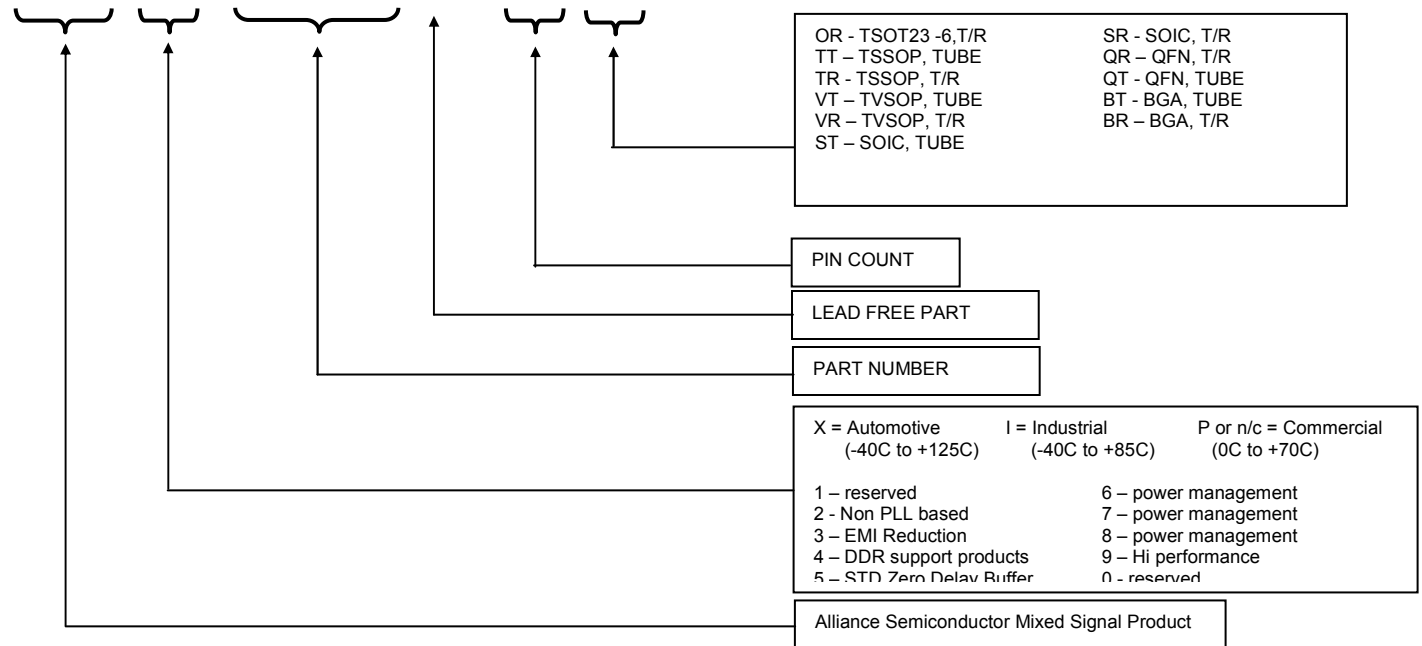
OR - TSOT23 -6,T/R
TT – TSSOP, TUBE
TR - TSSOP, T/R
VT – TVSOP, TUBE
VR – TVSOP, T/R
ST – SOIC, TUBE

SR - SOIC, T/R
QR – QFN, T/R
QT - QFN, TUBE
BT - BGA, TUBE
BR – BGA, T/R

PIN COUNT

LEAD FREE PART

PART NUMBER

X = Automotive (-40C to +125C)
I = Industrial (-40C to +85C)
P or n/c = Commercial (0C to +70C)

1 – reserved
2 - Non PLL based
3 – EMI Reduction
4 – DDR support products
5 – STD Zero Delay Buffer

6 – power management
7 – power management
8 – power management
9 – Hi performance
0 - reserved

Alliance Semiconductor Mixed Signal Product